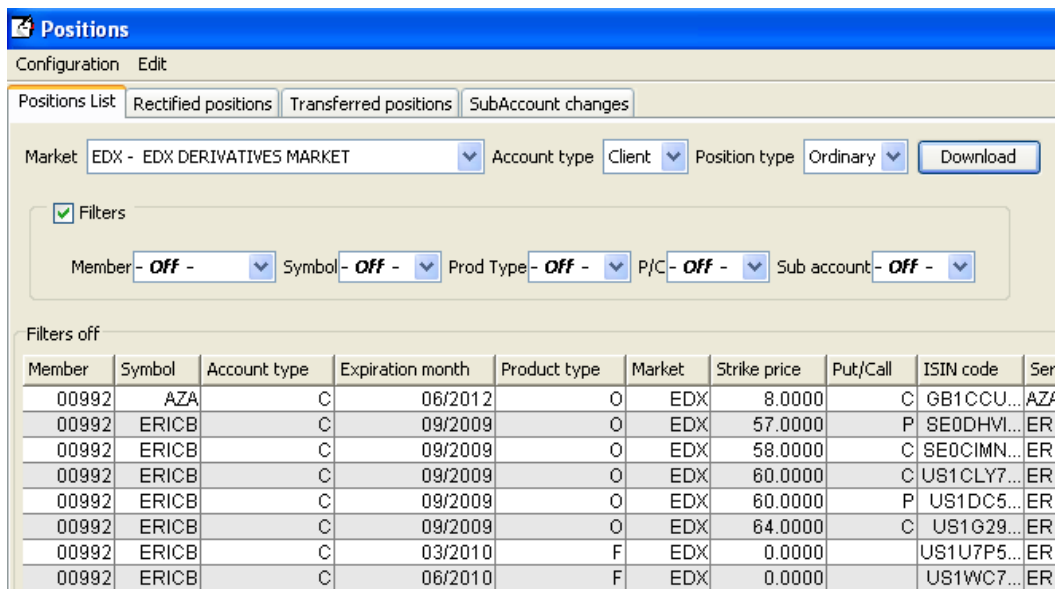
Positions

Configuration Edit

Positions List | Rectified positions | Transferred positions | SubAccount changes

Market EDX - EDX DERIVATIVES MARKET Account type Client Position type Ordinary Download

Filters

Member - Off - Symbol - Off - Prod Type - Off - P/C - Off - Sub account - Off -

Filters off

| Member | Symbol | Account type | Expiration month | Product type | Market | Strike price | Put/Call | ISIN code | Ser |
|---|---|---|---|---|---|---|---|---|---|
| 00992 | AZA | C | 06/2012 | O | EDX | 8.0000 | C | GB1CCU... | AZA |
| 00992 | ERICB | C | 09/2009 | O | EDX | 57.0000 | P | SE0DHVI... | ER |
| 00992 | ERICB | C | 09/2009 | O | EDX | 58.0000 | C | SE0CIMN... | ER |
| 00992 | ERICB | C | 09/2009 | O | EDX | 60.0000 | C | US1CLY7... | ER |
| 00992 | ERICB | C | 09/2009 | O | EDX | 60.0000 | P | US1DC5... | ER |
| 00992 | ERICB | C | 09/2009 | O | EDX | 64.0000 | C | US1G29... | ER |
| 00992 | ERICB | C | 03/2010 | F | EDX | 0.0000 | | US1U7P5... | ER |
| 00992 | ERICB | C | 06/2010 | F | EDX | 0.0000 | | US1WC7... | ER |